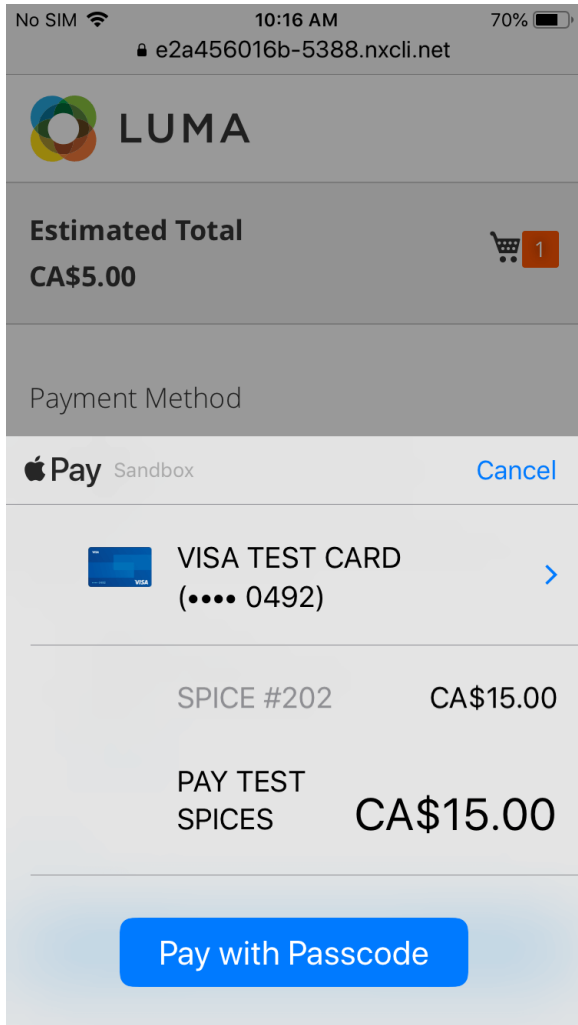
No SIM 10:16 AM 70%
e2a456016b-5388.nxcli.net

LUMA

Estimated Total
CA$5.00

1

Payment Method

Pay Sandbox Cancel

VISA TEST CARD
(•••• 0492)

SPICE #202 CA$15.00

PAY TEST SPICES CA$15.00

Pay with Passcode